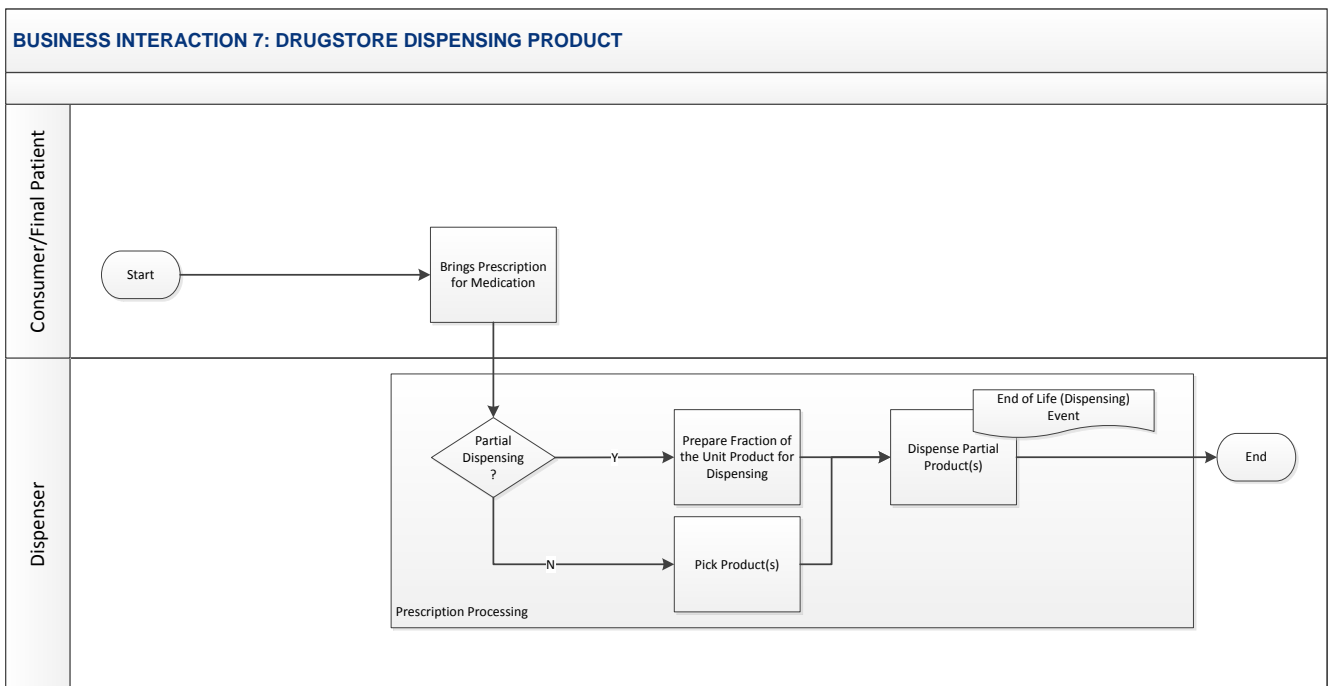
BUSINESS INTERACTION 7: DRUGSTORE DISPENSING PRODUCT

Consumer/Final Patient

Start

Brings Prescription for Medication

Dispenser

Partial Dispensing ?

Y

N

Prepare Fraction of the Unit Product for Dispensing

Pick Product(s)

End of Life (Dispensing) Event

Dispense Partial Product(s)

End

Prescription Processing